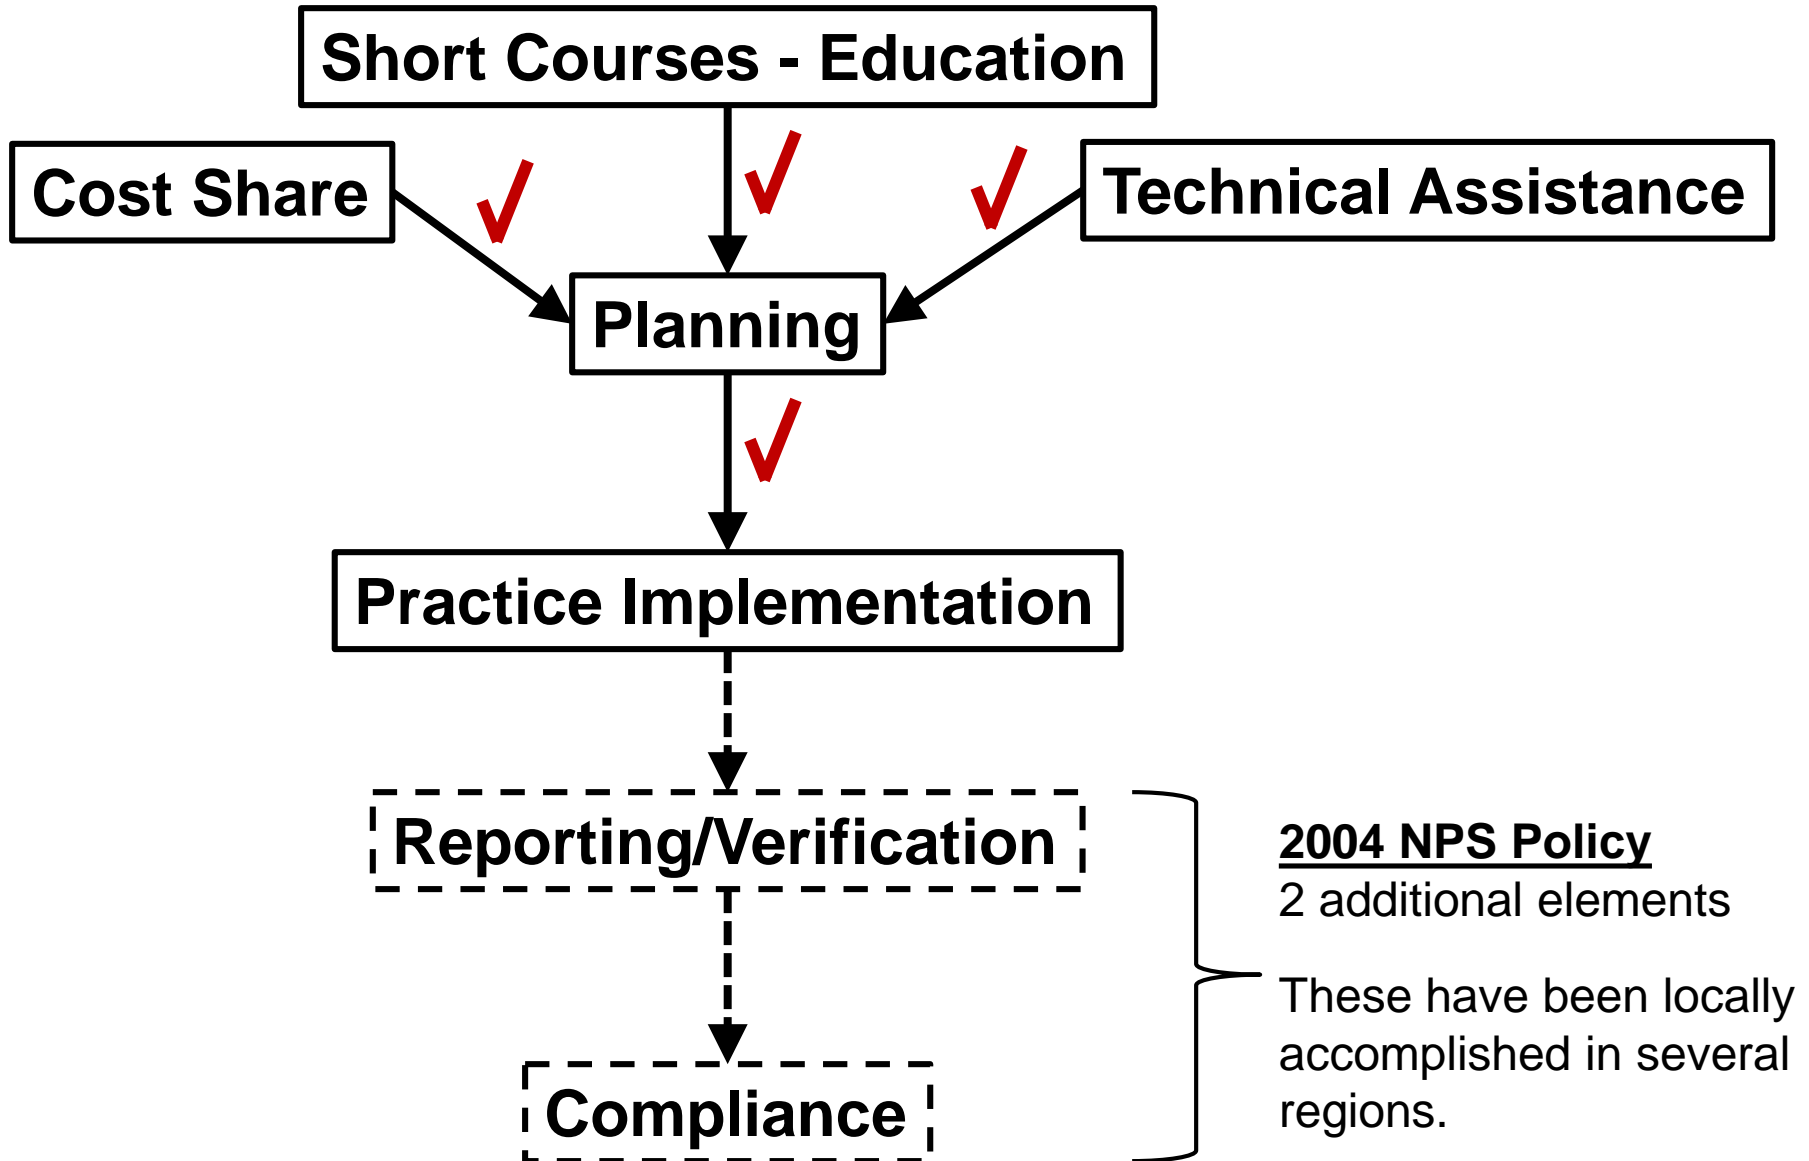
Short Courses - Education

Cost Share

Technical Assistance

Planning

Practice Implementation

Reporting/Verification

Compliance

2004 NPS Policy
2 additional elements

These have been locally accomplished in several regions.